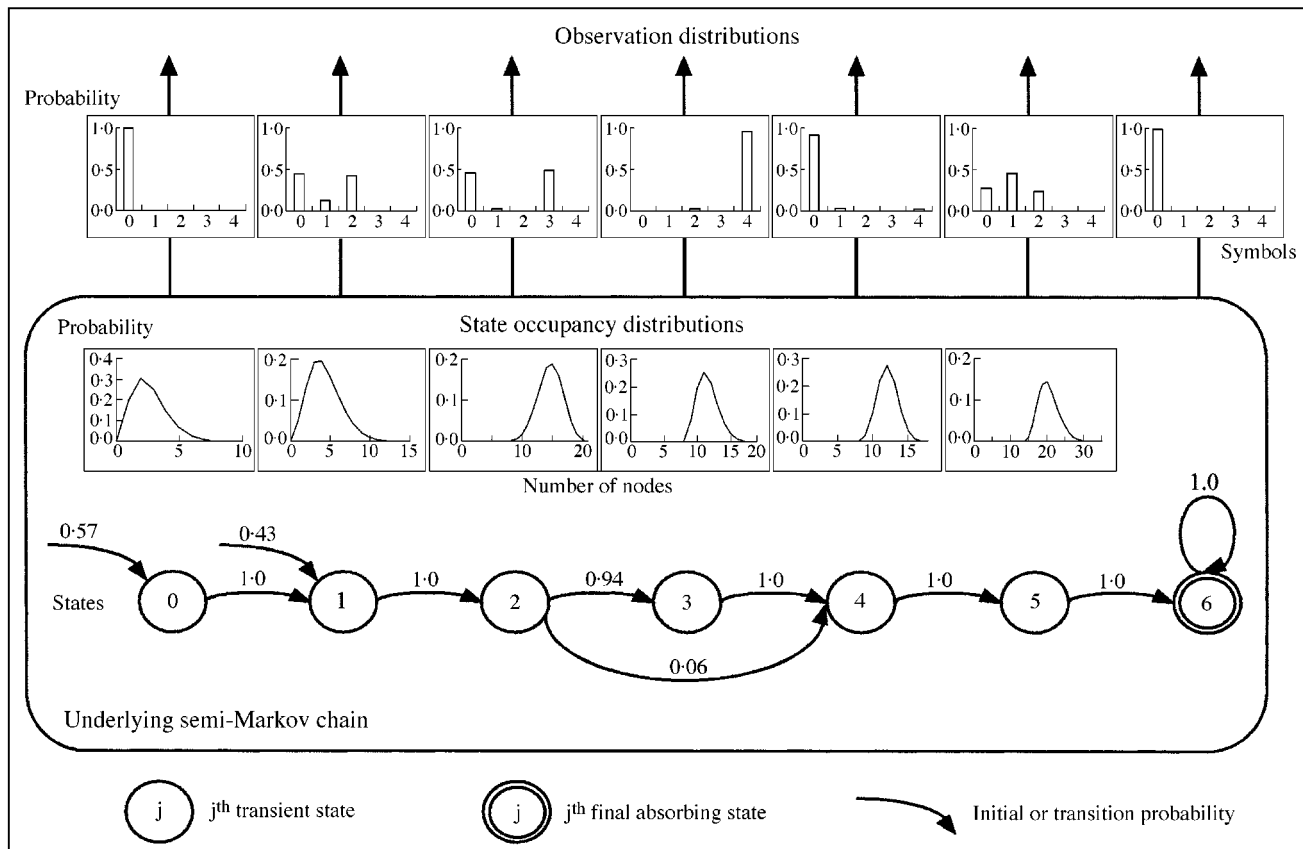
Observation distributions

Probability

1·0
0·5
0·0
0 1 2 3 4

1·0
0·5
0·0
0 1 2 3 4

1·0
0·5
0·0
0 1 2 3 4

1·0
0·5
0·0
0 1 2 3 4

1·0
0·5
0·0
0 1 2 3 4

1·0
0·5
0·0
0 1 2 3 4

1·0
0·5
0·0
0 1 2 3 4

Symbols

Probability

State occupancy distributions

0·4
0·3
0·2
0·1
0·0
0 5 10

0·2
0·1
0·0
0 5 10 15

0·2
0·1
0·0
0 10 20

0·3
0·2
0·1
0·0
0 5 10 15 20

0·3
0·2
0·1
0·0
0 5 10 15

0·2
0·1
0·0
0 10 20 30

Number of nodes

0·57
0·43
1.0

States

0 1·0 1 1·0 2 0·94 3 1·0 4 1·0 5 1·0 6

0·06

Underlying semi-Markov chain

j  j$^{th}$ transient state
j  j$^{th}$ final absorbing state
Initial or transition probability